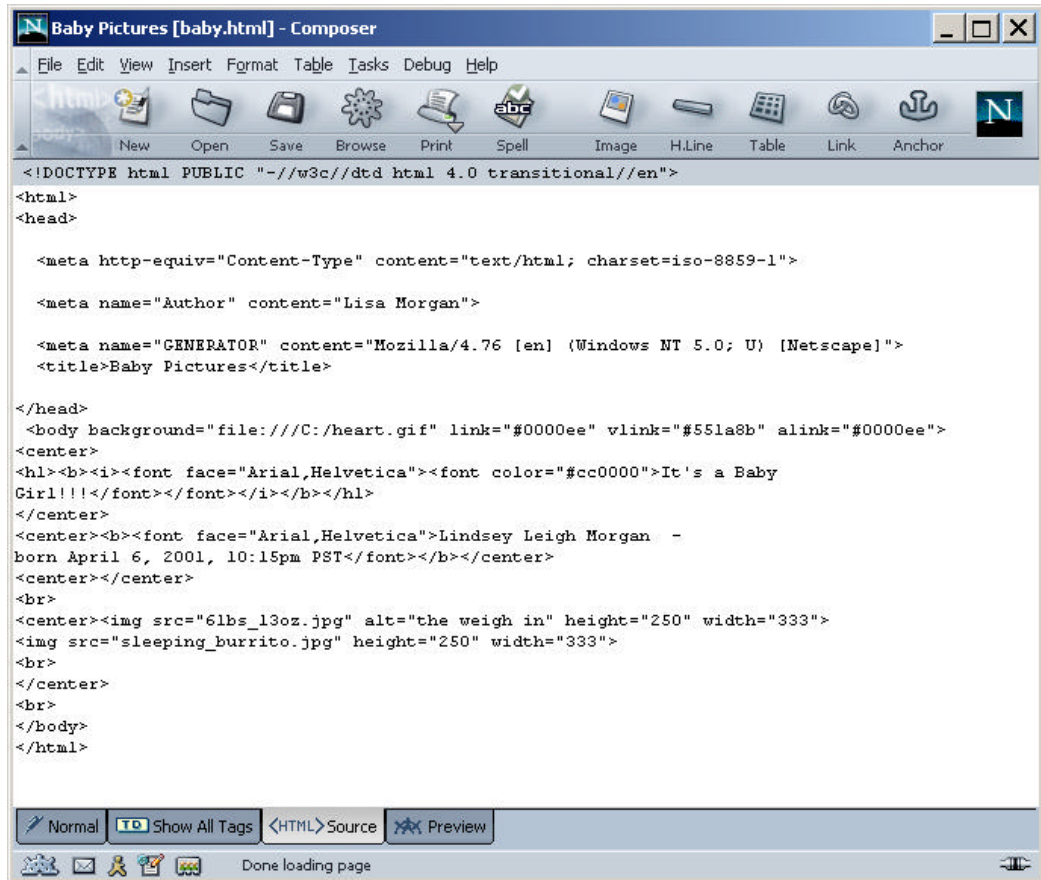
Baby Pictures [baby.html] - Composer

File Edit View Insert Format Table Tasks Debug Help

New Open Save Browse Print Spell Image H.Line Table Link Anchor

<!DOCTYPE html PUBLIC "-//w3c//dtd html 4.0 transitional//en">
<html>
<head>

<meta http-equiv="Content-Type" content="text/html; charset=iso-8859-1">

<meta name="Author" content="Lisa Morgan">

<meta name="GENERATOR" content="Mozilla/4.76 [en] (Windows NT 5.0; U) [Netscape]">
<title>Baby Pictures</title>

</head>
<body background="file:///C:/heart.gif" link="#0000ee" vlink="#551a8b" alink="#0000ee">
<center>
<h1><b><i><font face="Arial,Helvetica"><font color="#cc0000">It's a Baby Girl!!!</font></font></i></b></h1>
</center>
<center><b><font face="Arial,Helvetica">Lindsey Leigh Morgan - born April 6, 2001, 10:15pm PST</font></b></center>
<center></center>
<br>
<center><img src="6lbs_13oz.jpg" alt="the weigh in" height="250" width="333">
<img src="sleeping_burrito.jpg" height="250" width="333">
<br>
</center>
<br>
</body>
</html>

Normal Show All Tags <HTML> Source Preview

Done loading page